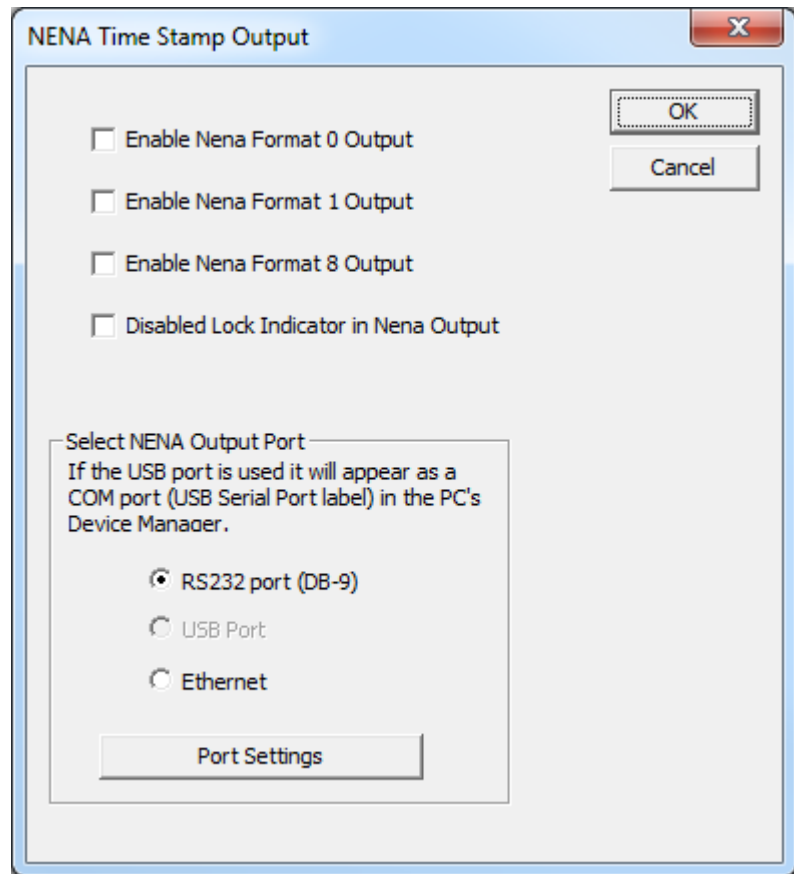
NENA Time Stamp Output

X

OK

Cancel

Enable Nena Format 0 Output

Enable Nena Format 1 Output

Enable Nena Format 8 Output

Disabled Lock Indicator in Nena Output

Select NENA Output Port

If the USB port is used it will appear as a COM port (USB Serial Port label) in the PC's Device Manager.

RS232 port (DB-9)

USB Port

Ethernet

Port Settings